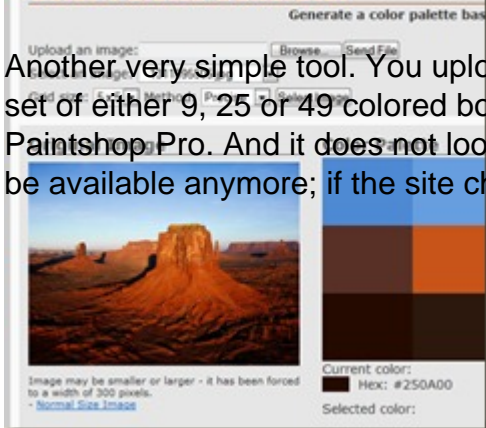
Generate a color palette bas

Upload an image: Browse... Send File

Grid size: Method: Select image

Another very simple tool. You uplo set of either 9, 25 or 49 colored bo Paintshop Pro. And it does not loo be available anymore; if the site ch

Image may be smaller or larger - it has been forced to a width of 300 pixels.
- Normal Size Image

Current color:
Hex: #250A00
Selected color: